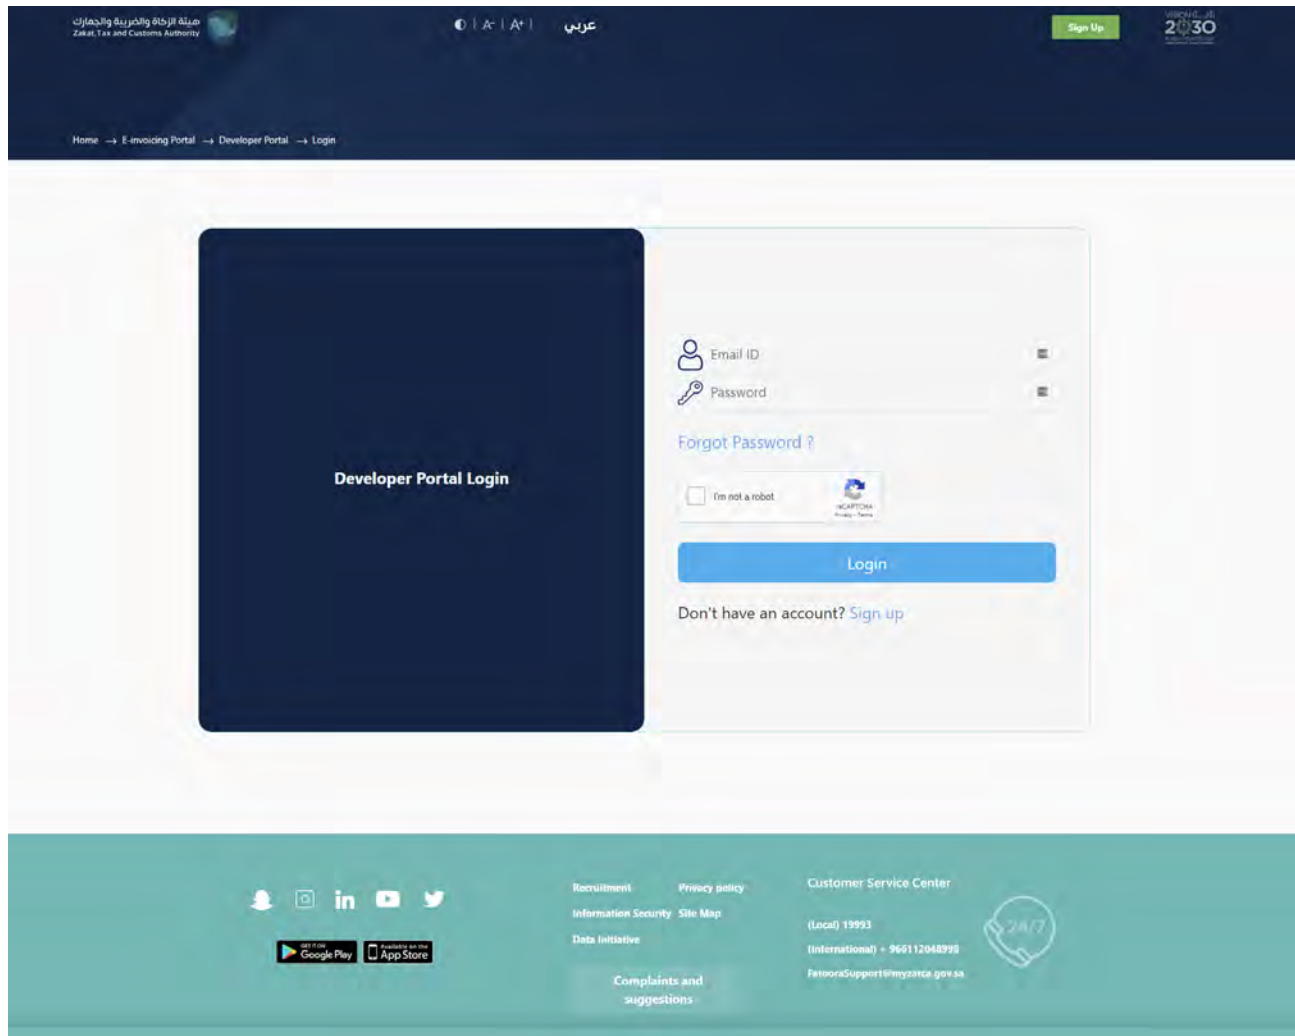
هيئة الزكاة والضريبة والجمارك
Zakat, Tax and Customs Authority

A- | A+ |

عربي

Sign Up

2030

Home → E-invoicing Portal → Developer Portal → Login

Developer Portal Login

Email ID

Password

Forgot Password ?

I'm not a robot

reCAPTCHA
Privacy - Terms

Login

Don't have an account? Sign up

GET IT ON Google Play

Available on the App Store

Recruitment
Privacy policy
Information Security
Site Map
Data Initiative

Complaints and suggestions

Customer Service Center

(Local) 19993
(International) + 966112048998
FatooraSupport@myzatca.gov.sa

24/7